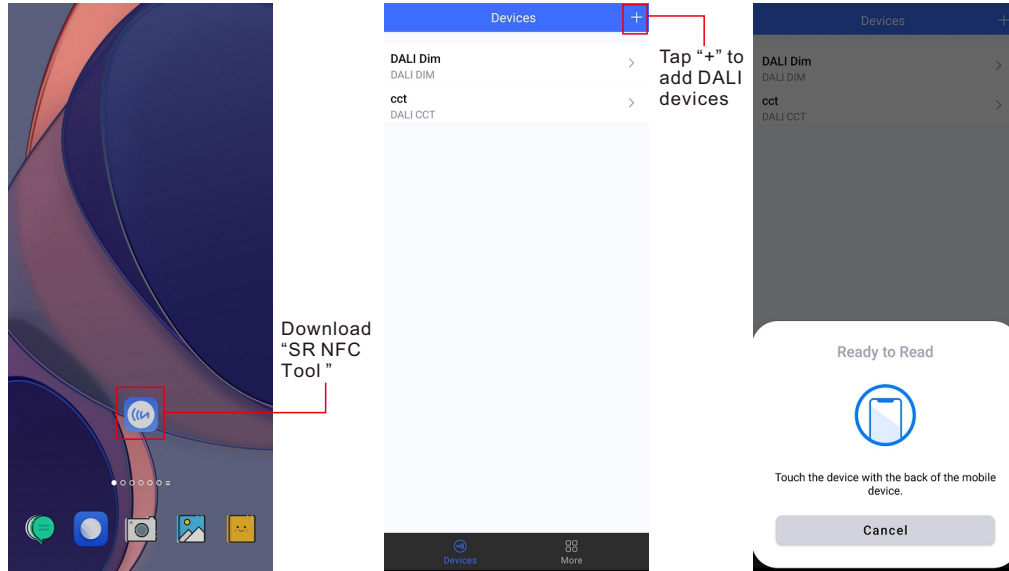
Download “SR NFC Tool ”

Devices +

DALI Dim
DALI DIM

cct
DALI CCT

Devices
More

Tap “+” to add DALI devices

Devices +

DALI Dim
DALI DIM

cct
DALI CCT

Ready to Read

Touch the device with the back of the mobile device.

Cancel